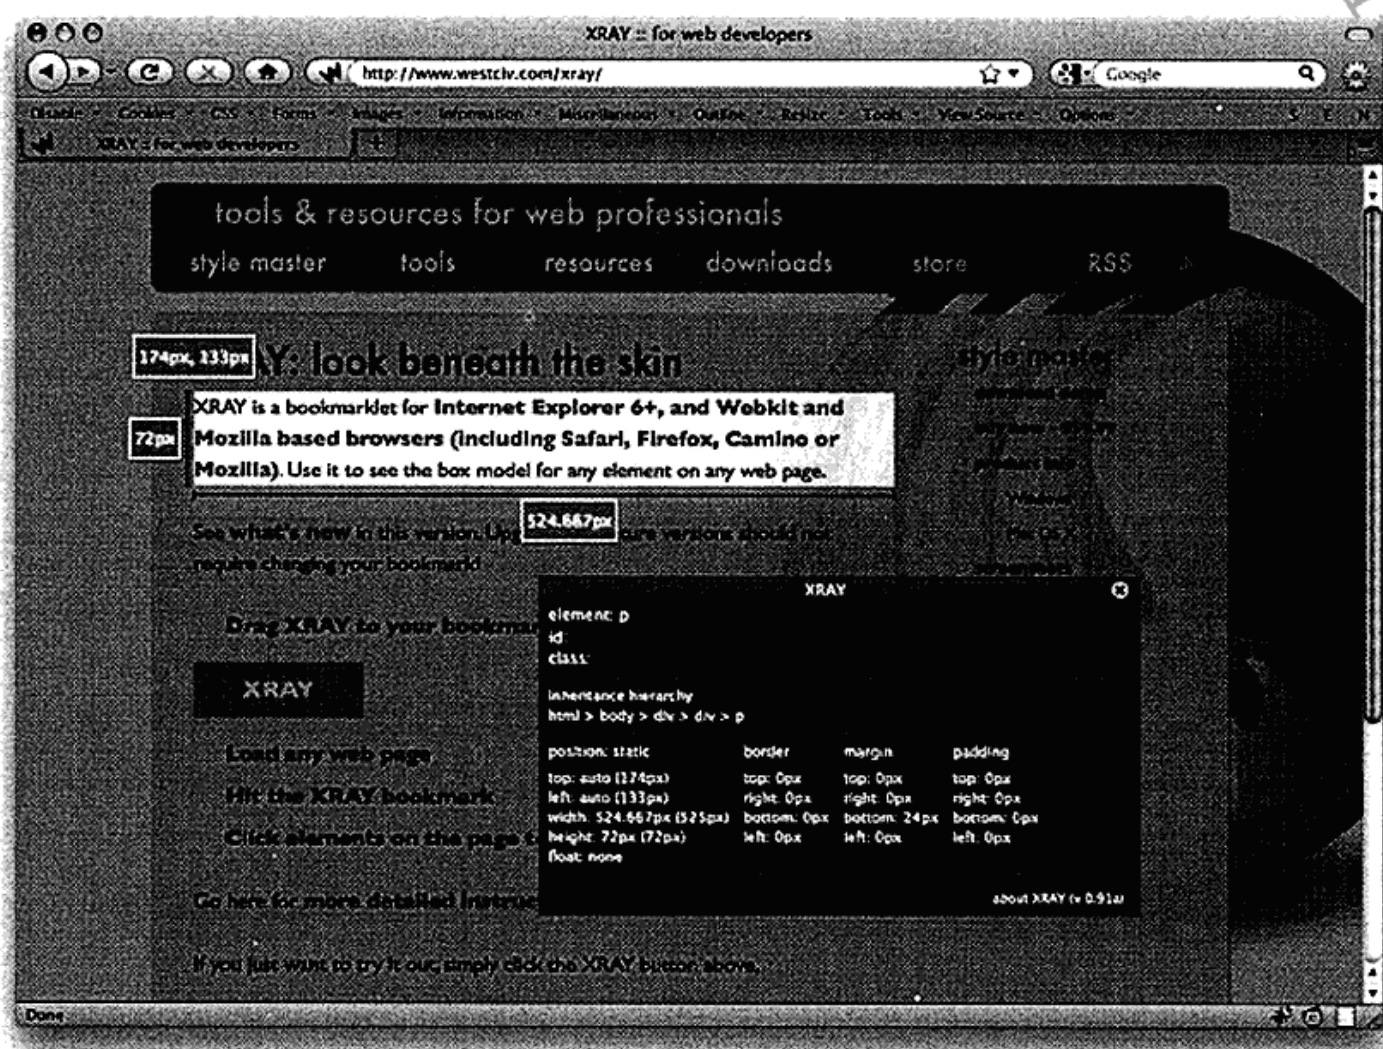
XRAY :: for web developers

http://www.westciv.com/xray/

Google

Disable · Cookies · CSS · Forms · Images · Information · Miscellaneous · Outline · Resize · Tools · View Source · Options

XRAY :: for web developers

tools & resources for web professionals

style master | tools | resources | downloads | store | RSS

174px, 133px

Y: look beneath the skin

72px

XRAY is a bookmarklet for Internet Explorer 6+, and Webkit and Mozilla based browsers (including Safari, Firefox, Camino or Mozilla). Use it to see the box model for any element on any web page.

524.667px

See what's new in this version. Up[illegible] ure versions should not require changing your bookmark

Drag XRAY to your bookm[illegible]

XRAY

Load any web page

Hit the XRAY bookmark

Click elements on the page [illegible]

Go here for more detailed instru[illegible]

If you just want to try it out, simply click the XRAY button above.

style master

XRAY

element: p
id:
class:

inheritance hierarchy
html > body > div > div > p

| position: static | border | margin | padding |
|---|---|---|---|
| top: auto (174px) | top: 0px | top: 0px | top: 0px |
| left: auto (133px) | right: 0px | right: 0px | right: 0px |
| width: 524.667px (525px) | bottom: 0px | bottom: 24px | bottom: 0px |
| height: 72px (72px) | left: 0px | left: 0px | left: 0px |
| float: none | | | |

about XRAY (v 0.91a)

Done